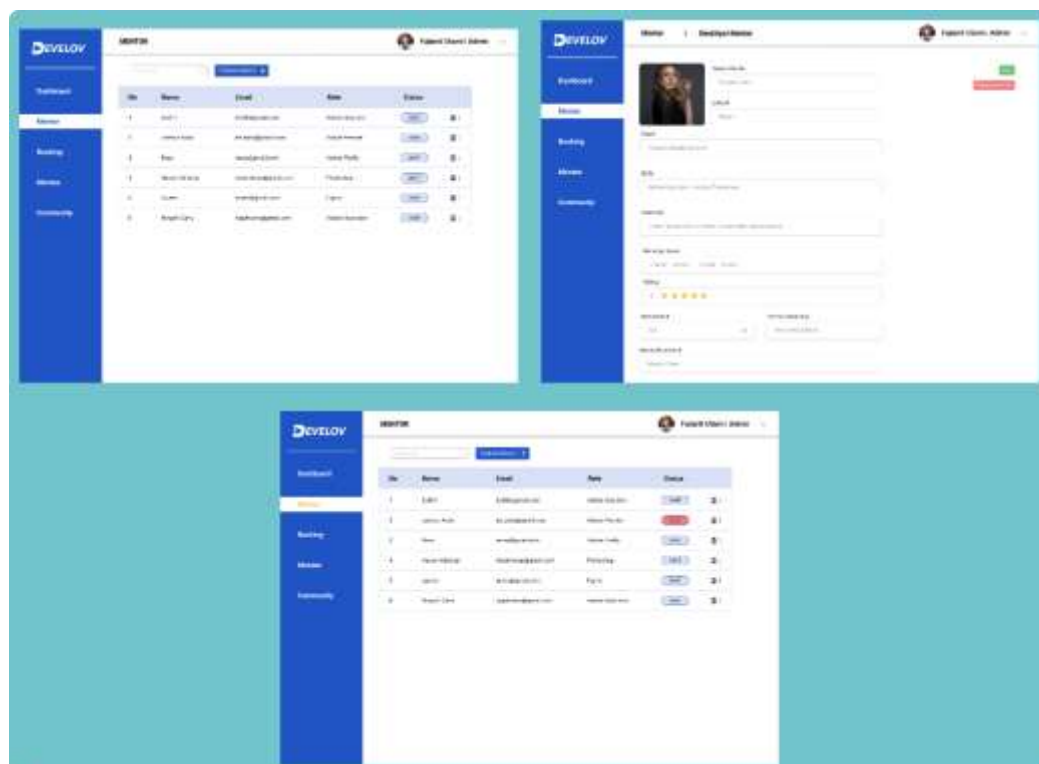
DEVELOV

MENTOR

Dashboard
Mentor
Booking
Mentee
Community

| No | Name | Email | Role | Status |
|---|---|---|---|---|
| 1 | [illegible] | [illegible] | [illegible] | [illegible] |
| 2 | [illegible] | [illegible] | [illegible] | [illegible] |
| 3 | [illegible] | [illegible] | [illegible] | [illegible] |
| 4 | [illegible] | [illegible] | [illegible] | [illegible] |
| 5 | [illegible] | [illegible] | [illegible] | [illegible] |
| 6 | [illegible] | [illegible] | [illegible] | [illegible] |

DEVELOV

Mentor / Detail Mentor

Dashboard
Mentor
Booking
Mentee
Community

Rating
★★★★★

DEVELOV

MENTOR

Dashboard
Mentor
Booking
Mentee
Community

| No | Name | Email | Role | Status |
|---|---|---|---|---|
| 1 | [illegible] | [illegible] | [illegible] | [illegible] |
| 2 | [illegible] | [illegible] | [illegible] | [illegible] |
| 3 | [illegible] | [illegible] | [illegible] | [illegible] |
| 4 | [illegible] | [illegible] | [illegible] | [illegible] |
| 5 | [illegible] | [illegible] | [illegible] | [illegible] |
| 6 | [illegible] | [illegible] | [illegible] | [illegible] |